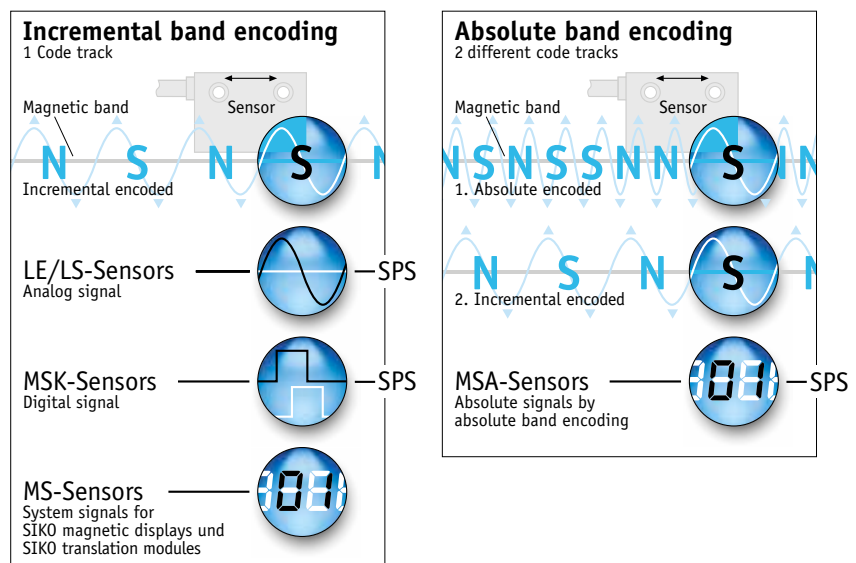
Incremental band encoding
1 Code track

Sensor

Magnetic band

N S N S N

Incremental encoded

LE/LS-Sensors
Analog signal

SPS

MSK-Sensors
Digital signal

SPS

MS-Sensors
System signals for SIKO magnetic displays und SIKO translation modules

1011

Absolute band encoding
2 different code tracks

Sensor

Magnetic band

N S N S S N N S S N

1. Absolute encoded

N S N S N

2. Incremental encoded

MSA-Sensors
Absolute signals by absolute band encoding

1011

SPS